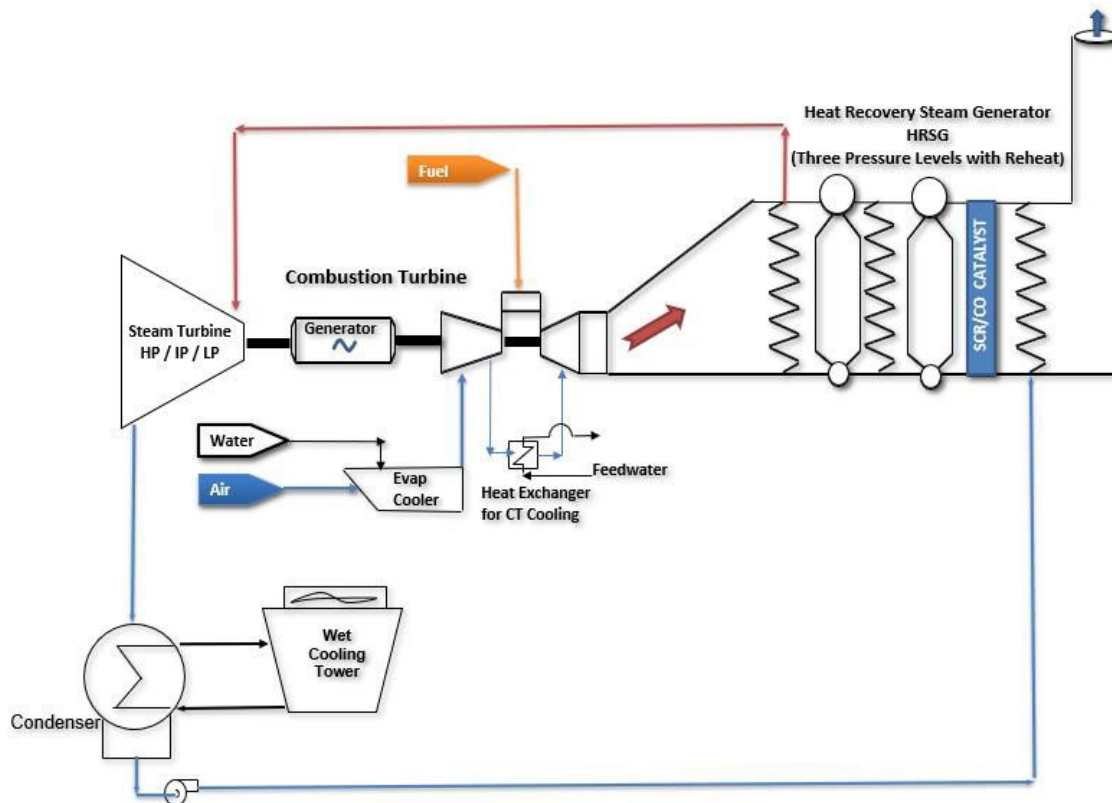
Heat Recovery Steam Generator
HRSG
(Three Pressure Levels with Reheat)

Fuel

Combustion Turbine

Steam Turbine
HP / IP / LP

Generator

SCR/CO CATALYST

Water

Air

Evap
Cooler

Feedwater

Heat Exchanger
for CT Cooling

Wet
Cooling
Tower

Condenser